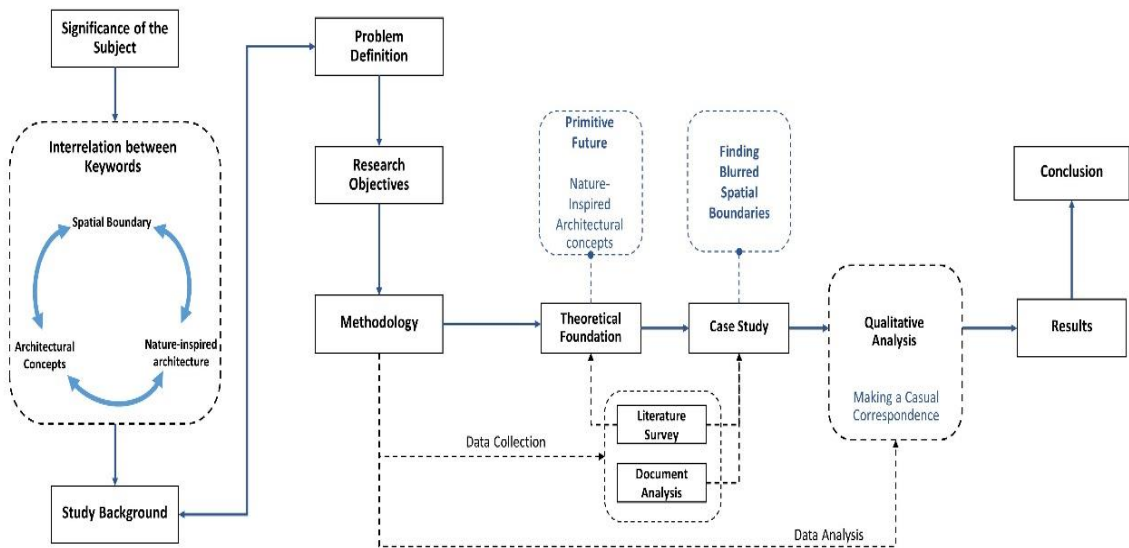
Significance of the Subject

Interrelation between Keywords

Spatial Boundary

Architectural Concepts

Nature-inspired architecture

Study Background

Problem Definition

Research Objectives

Methodology

Primitive Future

Nature-Inspired Architectural concepts

Theoretical Foundation

Finding Blurred Spatial Boundaries

Case Study

Literature Survey

Document Analysis

Data Collection

Qualitative Analysis

Making a Casual Correspondence

Data Analysis

Results

Conclusion